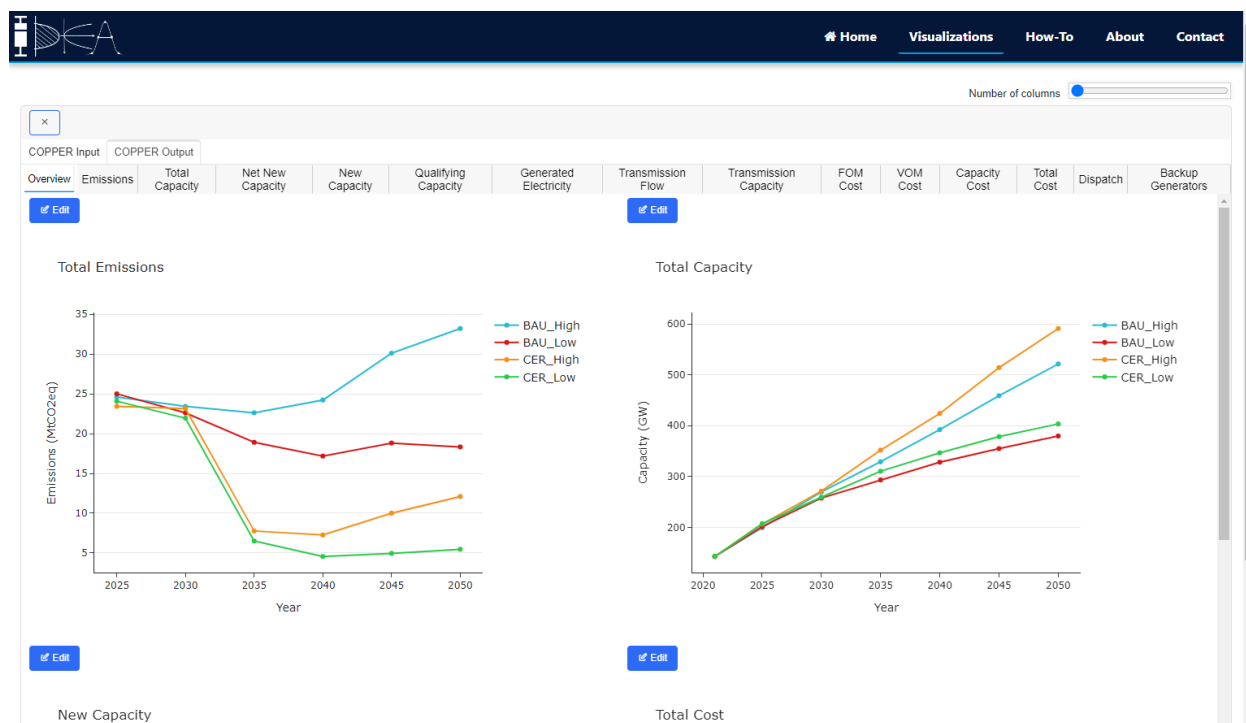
Home Visualizations How-To About Contact

Number of columns

×

COPPER Input COPPER Output

Overview Emissions Total Capacity Net New Capacity New Capacity Qualifying Capacity Generated Electricity Transmission Flow Transmission Capacity FOM Cost VOM Cost Capacity Cost Total Cost Dispatch Backup Generators

Edit

Total Emissions

35
30
25
20
15
10
5

Emissions (MtCO2eq)

2025 2030 2035 2040 2045 2050

Year

BAU_High
BAU_Low
CER_High
CER_Low

Edit

Total Capacity

600
500
400
300
200

Capacity (GW)

2020 2025 2030 2035 2040 2045 2050

Year

BAU_High
BAU_Low
CER_High
CER_Low

Edit

New Capacity

Edit

Total Cost